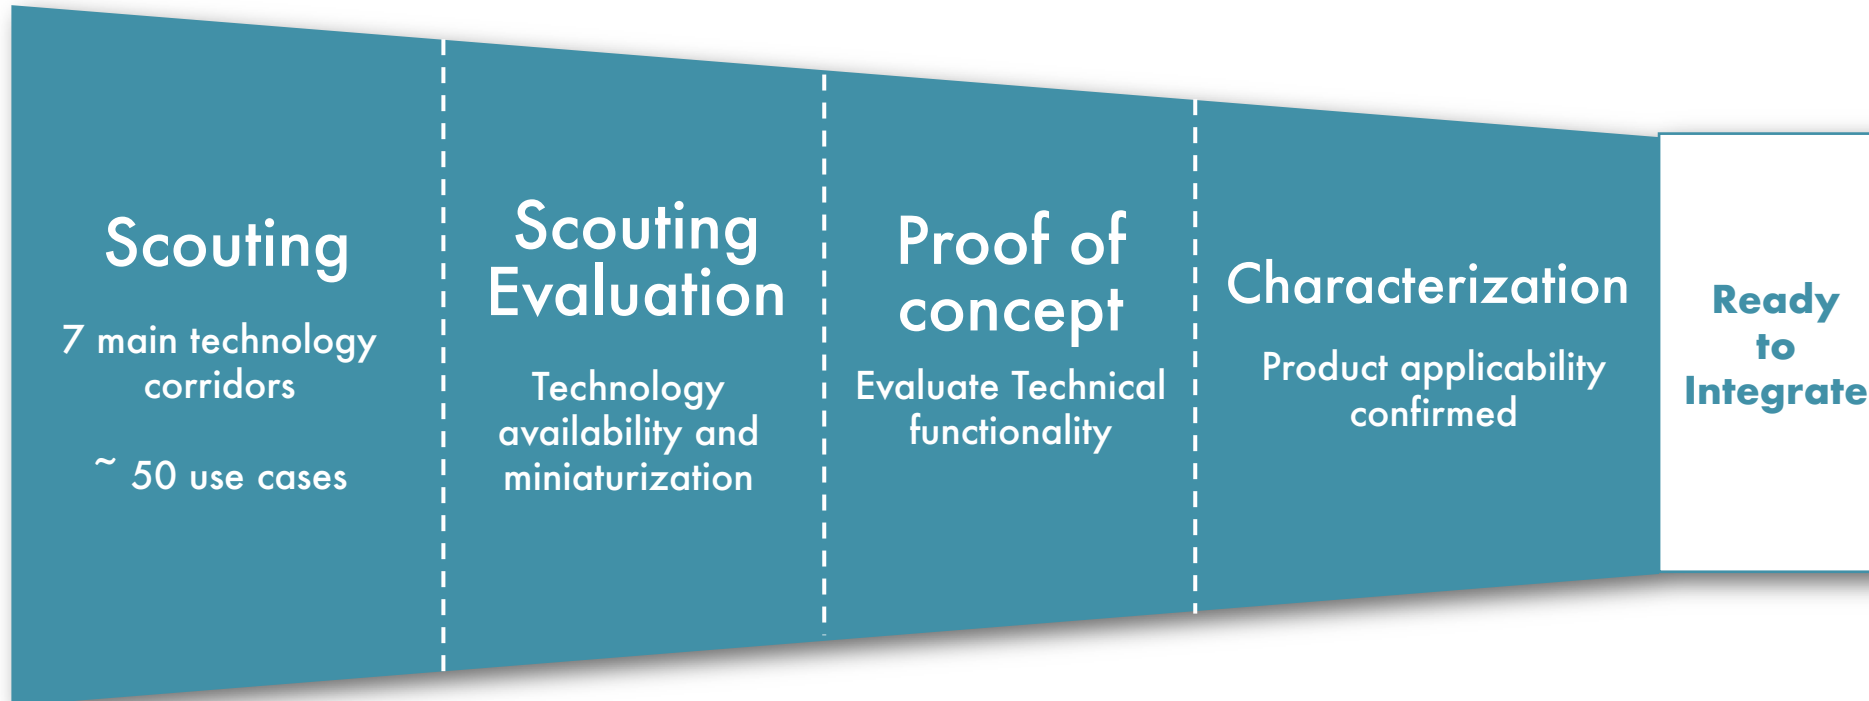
Scouting

7 main technology corridors

~ 50 use cases

Scouting Evaluation

Technology availability and miniaturization

Proof of concept

Evaluate Technical functionality

Characterization

Product applicability confirmed

Ready to Integrate